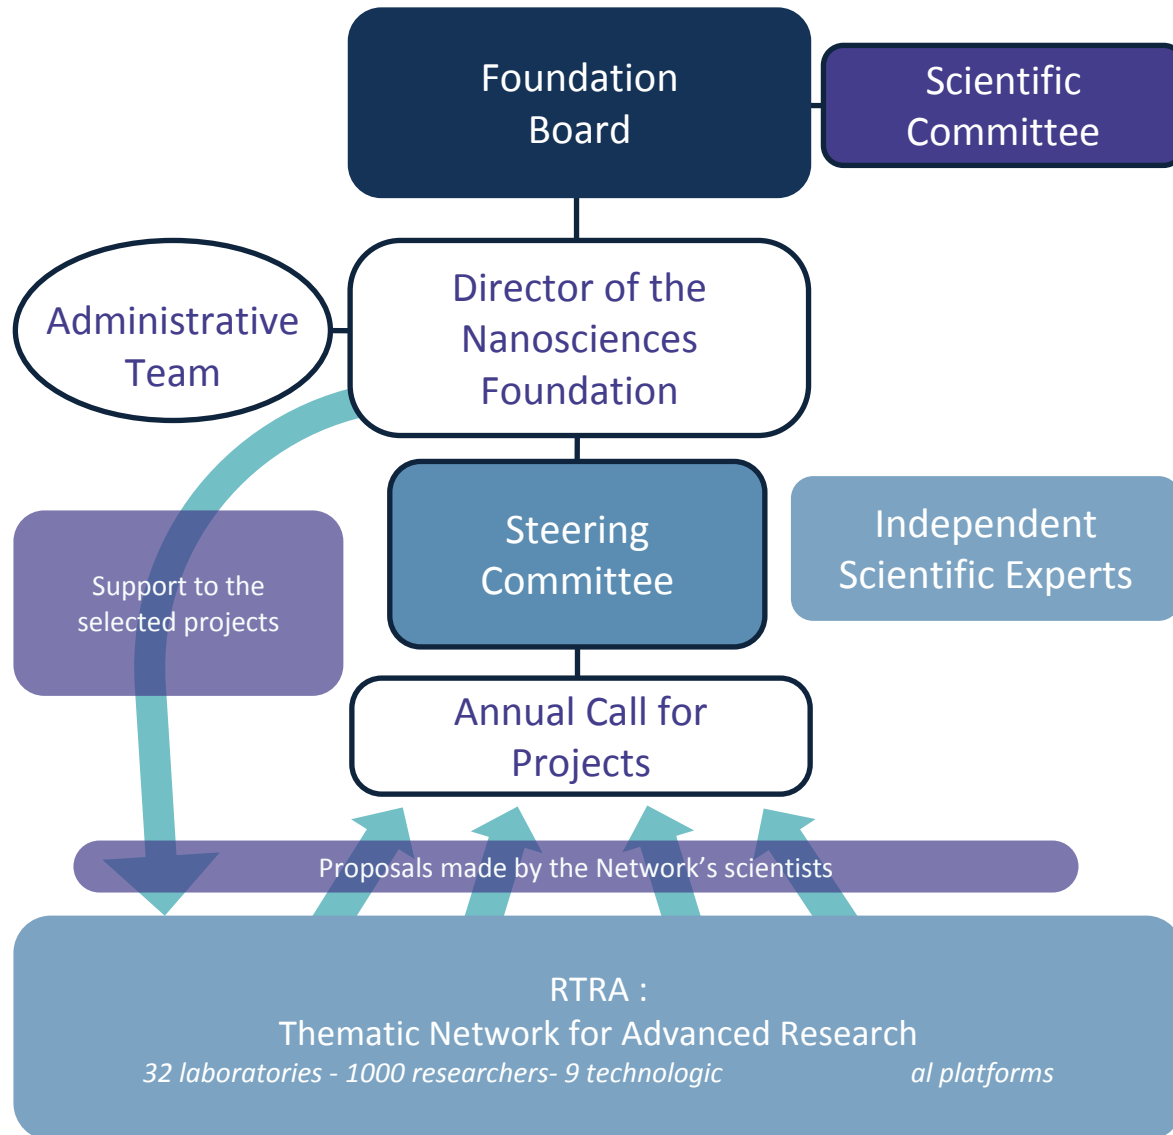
Foundation Board

Scientific Committee

Administrative Team

Director of the Nanosciences Foundation

Support to the selected projects

Steering Committee

Independent Scientific Experts

Annual Call for Projects

Proposals made by the Network's scientists

RTRA :
Thematic Network for Advanced Research
32 laboratories - 1000 researchers- 9 technologic al platforms